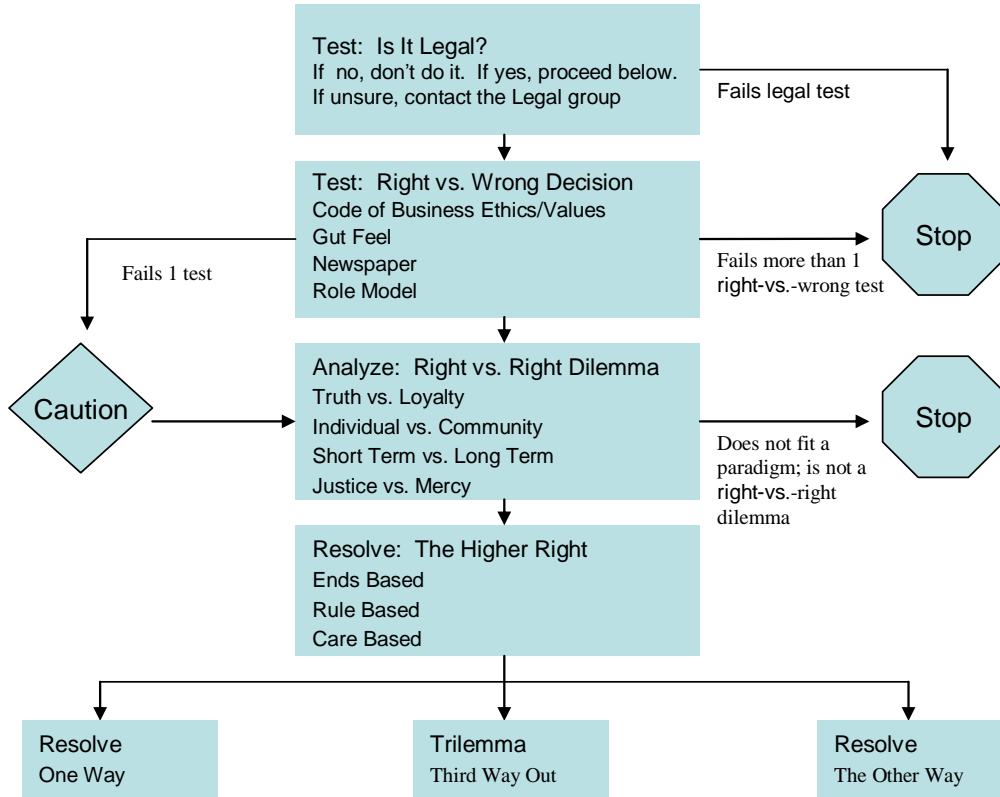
Test: Is It Legal?
If no, don't do it. If yes, proceed below.
If unsure, contact the Legal group

Fails legal test

Test: Right vs. Wrong Decision
Code of Business Ethics/Values
Gut Feel
Newspaper
Role Model

Fails 1 test

Fails more than 1 right-vs.-wrong test

Stop

Caution

Analyze: Right vs. Right Dilemma
Truth vs. Loyalty
Individual vs. Community
Short Term vs. Long Term
Justice vs. Mercy

Does not fit a paradigm; is not a right-vs.-right dilemma

Stop

Resolve: The Higher Right
Ends Based
Rule Based
Care Based

Resolve
One Way

Trilemma
Third Way Out

Resolve
The Other Way